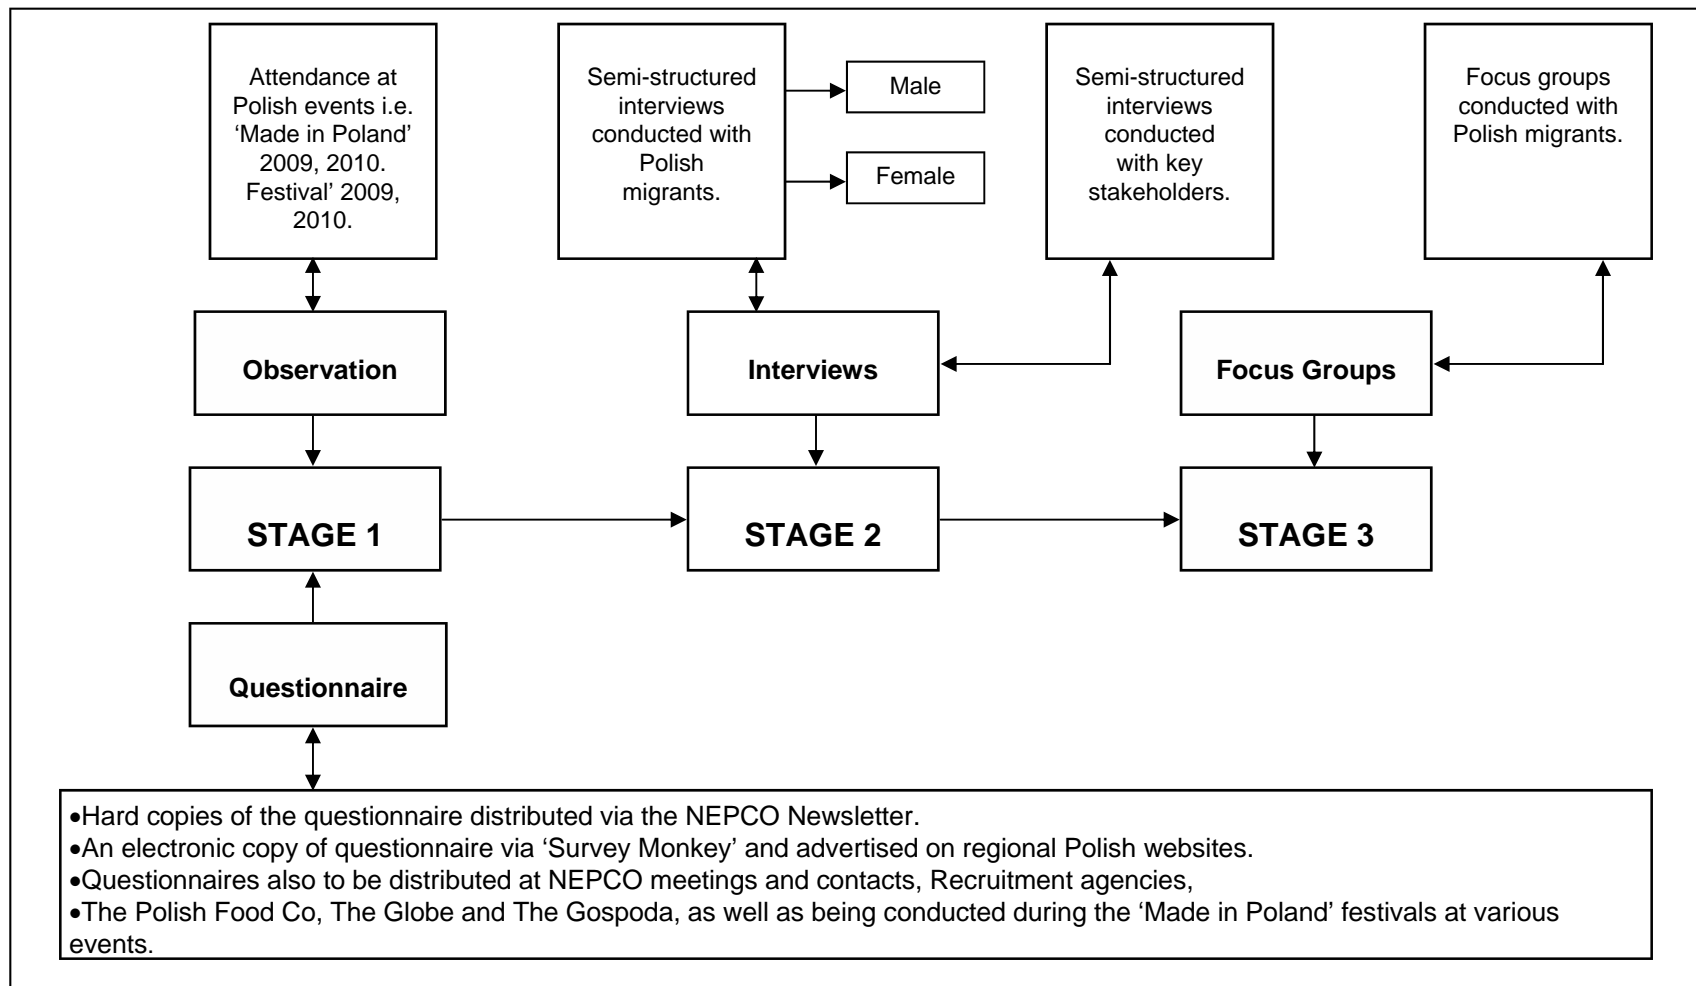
Attendance at Polish events i.e. 'Made in Poland' 2009, 2010. Festival' 2009, 2010.

Semi-structured interviews conducted with Polish migrants.

Male

Female

Semi-structured interviews conducted with key stakeholders.

Focus groups conducted with Polish migrants.

Observation

Interviews

Focus Groups

STAGE 1

STAGE 2

STAGE 3

Questionnaire

•Hard copies of the questionnaire distributed via the NEPCO Newsletter.
•An electronic copy of questionnaire via 'Survey Monkey' and advertised on regional Polish websites.
•Questionnaires also to be distributed at NEPCO meetings and contacts, Recruitment agencies,
•The Polish Food Co, The Globe and The Gospoda, as well as being conducted during the 'Made in Poland' festivals at various events.